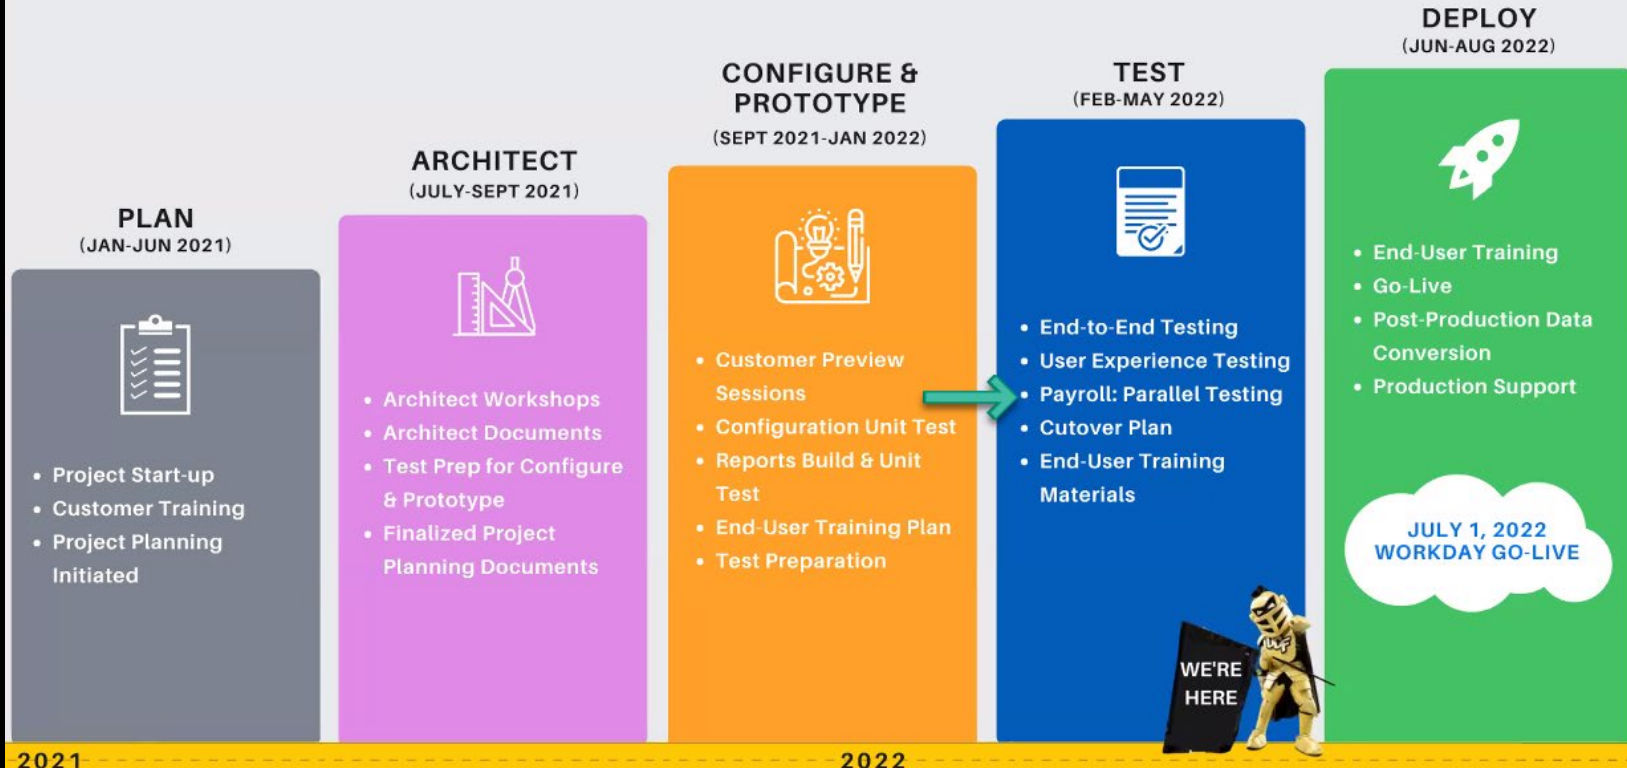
PLAN
(JAN-JUN 2021)

- Project Start-up
- Customer Training
- Project Planning Initiated

ARCHITECT
(JULY-SEPT 2021)

- Architect Workshops
- Architect Documents
- Test Prep for Configure & Prototype
- Finalized Project Planning Documents

CONFIGURE & PROTOTYPE
(SEPT 2021-JAN 2022)

- Customer Preview Sessions
- Configuration Unit Test
- Reports Build & Unit Test
- End-User Training Plan
- Test Preparation

TEST
(FEB-MAY 2022)

- End-to-End Testing
- User Experience Testing
- Payroll: Parallel Testing
- Cutover Plan
- End-User Training Materials

WE'RE HERE

DEPLOY
(JUN-AUG 2022)

- End-User Training
- Go-Live
- Post-Production Data Conversion
- Production Support

JULY 1, 2022
WORKDAY GO-LIVE

2021
2022